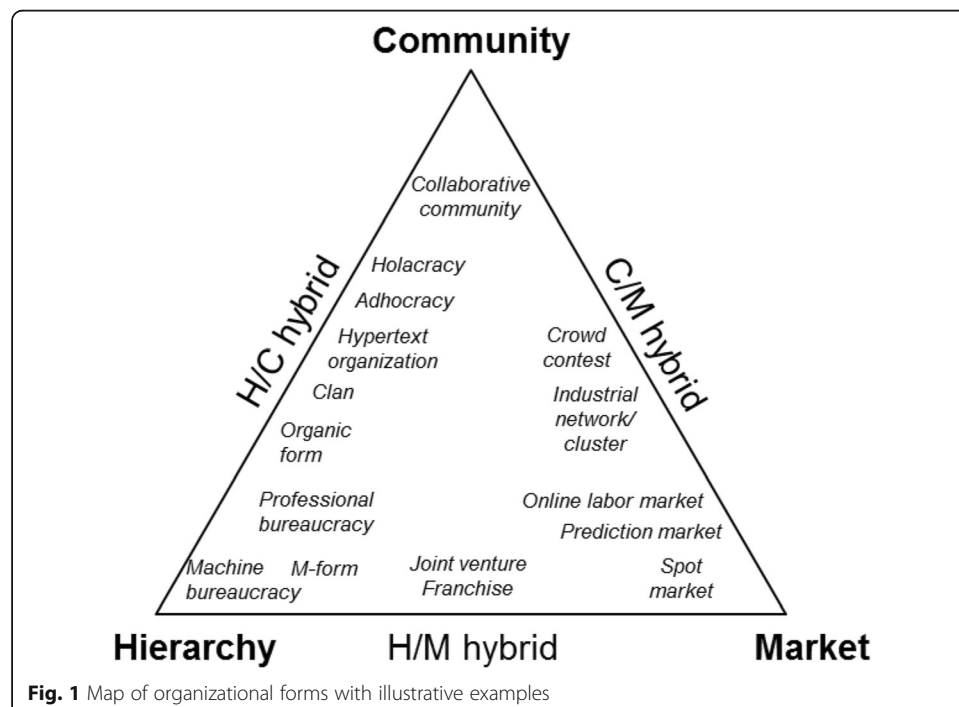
Community

Collaborative community

H/C hybrid

C/M hybrid

Holacracy

Adhocracy

Hypertext organization

Crowd contest

Clan

Industrial network/ cluster

Organic form

Professional bureaucracy

Online labor market

Prediction market

Machine bureaucracy

M-form

Joint venture

Franchise

Spot market

Hierarchy

H/M hybrid

Market

**Fig. 1** Map of organizational forms with illustrative examples